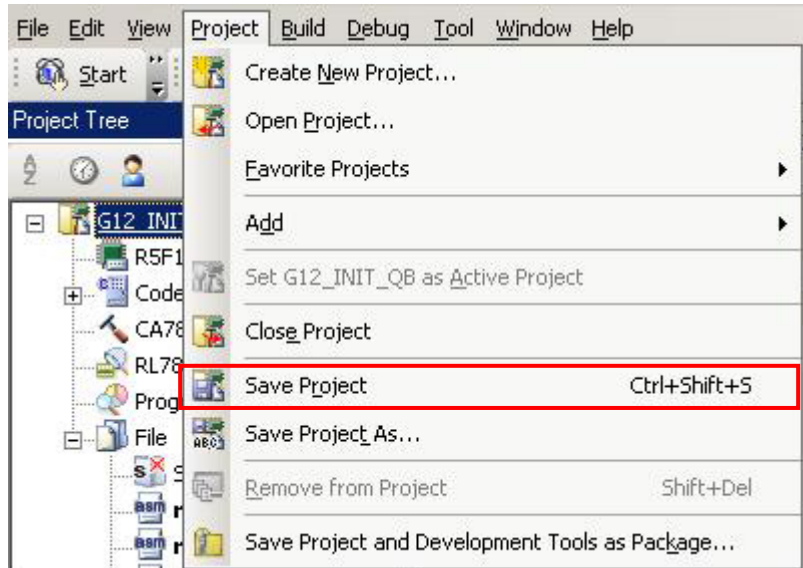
File Edit View Project Build Debug Tool Window Help

Start

Project Tree

G12_INIT
R5F1
Code
CA78
RL78
Prog
File

Create New Project...
Open Project...
Favorite Projects
Add
Set G12_INIT_QB as Active Project
Close Project
Save Project Ctrl+Shift+S
Save Project As...
Remove from Project Shift+Del
Save Project and Development Tools as Package...